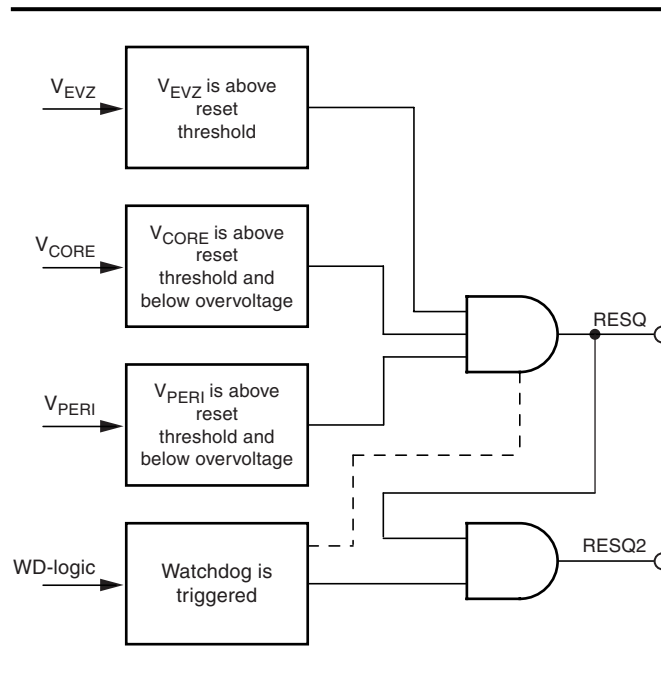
$V_{EVZ}$

$V_{EVZ}$ is above reset threshold

$V_{CORE}$

$V_{CORE}$ is above reset threshold and below overvoltage

RESQ

$V_{PERI}$

$V_{PERI}$ is above reset threshold and below overvoltage

WD-logic

Watchdog is triggered

RESQ2